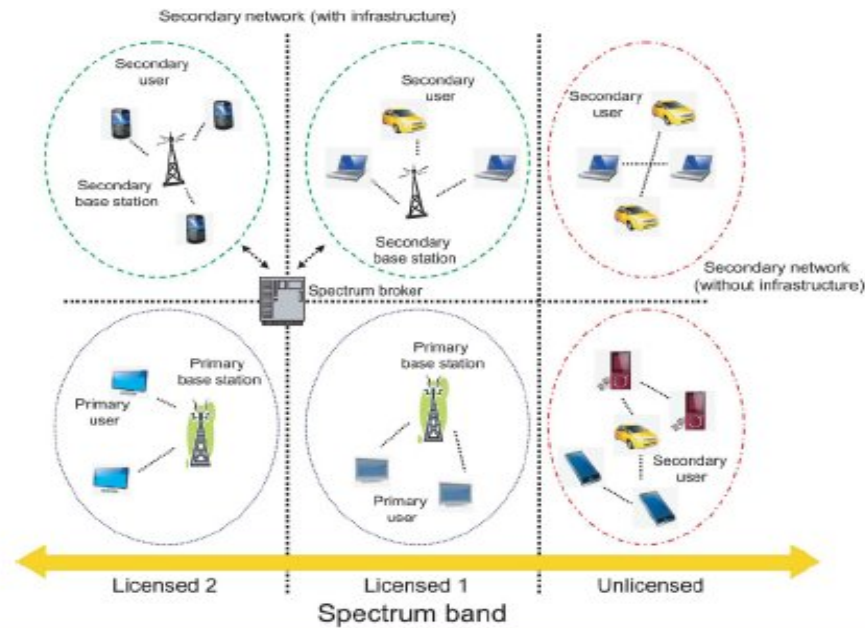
Secondary network (with infrastructure)

Secondary user

Secondary base station

Secondary user

Secondary base station

Secondary user

Secondary network (without infrastructure)

Spectrum broker

Primary base station

Primary user

Primary base station

Primary user

Secondary user

Licensed 2

Licensed 1

Unlicensed

Spectrum band